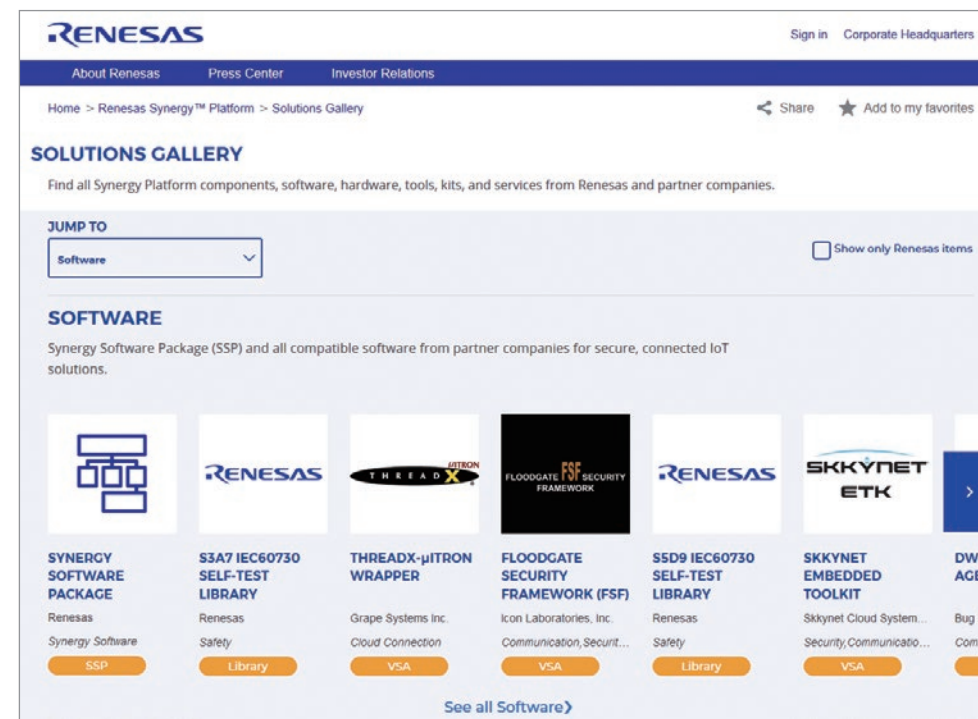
RENESAS

Sign in Corporate Headquarters

About Renesas Press Center Investor Relations

Home > Renesas Synergy™ Platform > Solutions Gallery

Share Add to my favorites

SOLUTIONS GALLERY

Find all Synergy Platform components, software, hardware, tools, kits, and services from Renesas and partner companies.

JUMP TO

Software

Show only Renesas items

SOFTWARE

Synergy Software Package (SSP) and all compatible software from partner companies for secure, connected IoT solutions.

RENESAS

THREADX µITRON

FLOODGATE FSF SECURITY FRAMEWORK

RENESAS

SKKYNET ETK

SYNERGY SOFTWARE PACKAGE
Renesas
Synergy Software
SSP

S3A7 IEC60730 SELF-TEST LIBRARY
Renesas
Safety
Library

THREADX-µITRON WRAPPER
Grape Systems Inc.
Cloud Connection
VSA

FLOODGATE SECURITY FRAMEWORK (FSF)
Icon Laboratories, Inc.
Communication, Securit...
VSA

S5D9 IEC60730 SELF-TEST LIBRARY
Renesas
Safety
Library

SKKYNET EMBEDDED TOOLKIT
Skkynet Cloud System...
Security, Communicatio...
VSA

DW AG
Bug
Com

See all Software